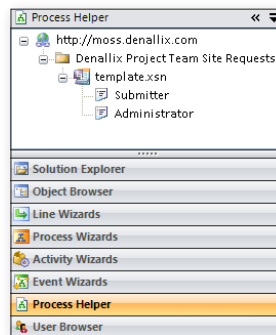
Process Helper
http://moss.denallix.com
Denallix Project Team Site Requests
template.xsn
Submitter
Administrator
Solution Explorer
Object Browser
Line Wizards
Process Wizards
Activity Wizards
Event Wizards
Process Helper
User Browser